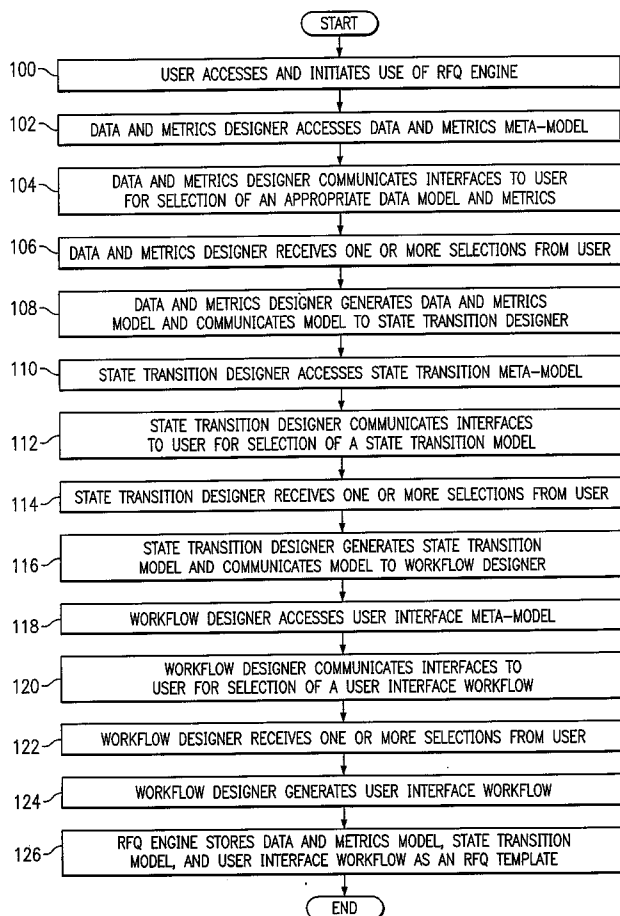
START

100 USER ACCESSES AND INITIATES USE OF RFQ ENGINE

102 DATA AND METRICS DESIGNER ACCESSES DATA AND METRICS META-MODEL

104 DATA AND METRICS DESIGNER COMMUNICATES INTERFACES TO USER FOR SELECTION OF AN APPROPRIATE DATA MODEL AND METRICS

106 DATA AND METRICS DESIGNER RECEIVES ONE OR MORE SELECTIONS FROM USER

108 DATA AND METRICS DESIGNER GENERATES DATA AND METRICS MODEL AND COMMUNICATES MODEL TO STATE TRANSITION DESIGNER

110 STATE TRANSITION DESIGNER ACCESSES STATE TRANSITION META-MODEL

112 STATE TRANSITION DESIGNER COMMUNICATES INTERFACES TO USER FOR SELECTION OF A STATE TRANSITION MODEL

114 STATE TRANSITION DESIGNER RECEIVES ONE OR MORE SELECTIONS FROM USER

116 STATE TRANSITION DESIGNER GENERATES STATE TRANSITION MODEL AND COMMUNICATES MODEL TO WORKFLOW DESIGNER

118 WORKFLOW DESIGNER ACCESSES USER INTERFACE META-MODEL

120 WORKFLOW DESIGNER COMMUNICATES INTERFACES TO USER FOR SELECTION OF A USER INTERFACE WORKFLOW

122 WORKFLOW DESIGNER RECEIVES ONE OR MORE SELECTIONS FROM USER

124 WORKFLOW DESIGNER GENERATES USER INTERFACE WORKFLOW

126 RFQ ENGINE STORES DATA AND METRICS MODEL, STATE TRANSITION MODEL, AND USER INTERFACE WORKFLOW AS AN RFQ TEMPLATE

END